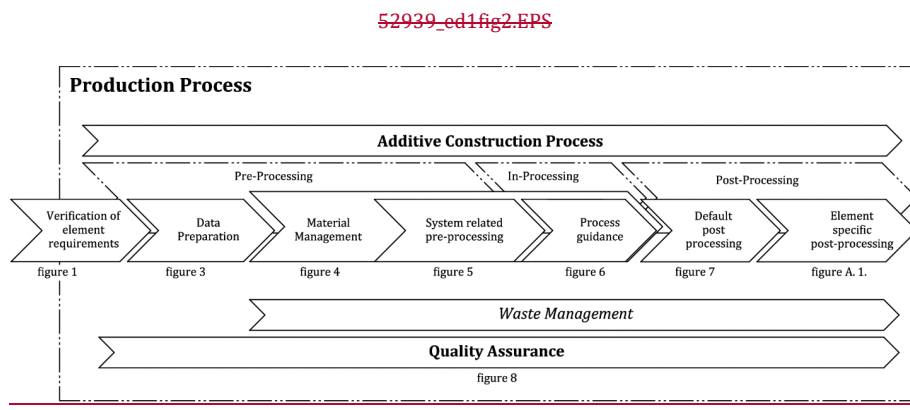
52939_ed1fig2.EPS

Production Process

Additive Construction Process

Pre-Processing

In-Processing

Post-Processing

Verification of element requirements

figure 1

Data Preparation

figure 3

Material Management

figure 4

System related pre-processing

figure 5

Process guidance

figure 6

Default post processing

figure 7

Element specific post-processing

figure A. 1.

Waste Management

Quality Assurance

figure 8